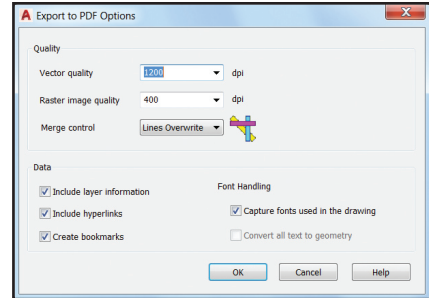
Export to PDF Options

Quality

Vector quality 1200 dpi

Raster image quality 400 dpi

Merge control Lines Overwrite

Data

Include layer information

Include hyperlinks

Create bookmarks

Font Handling

Capture fonts used in the drawing

Convert all text to geometry

OK Cancel Help